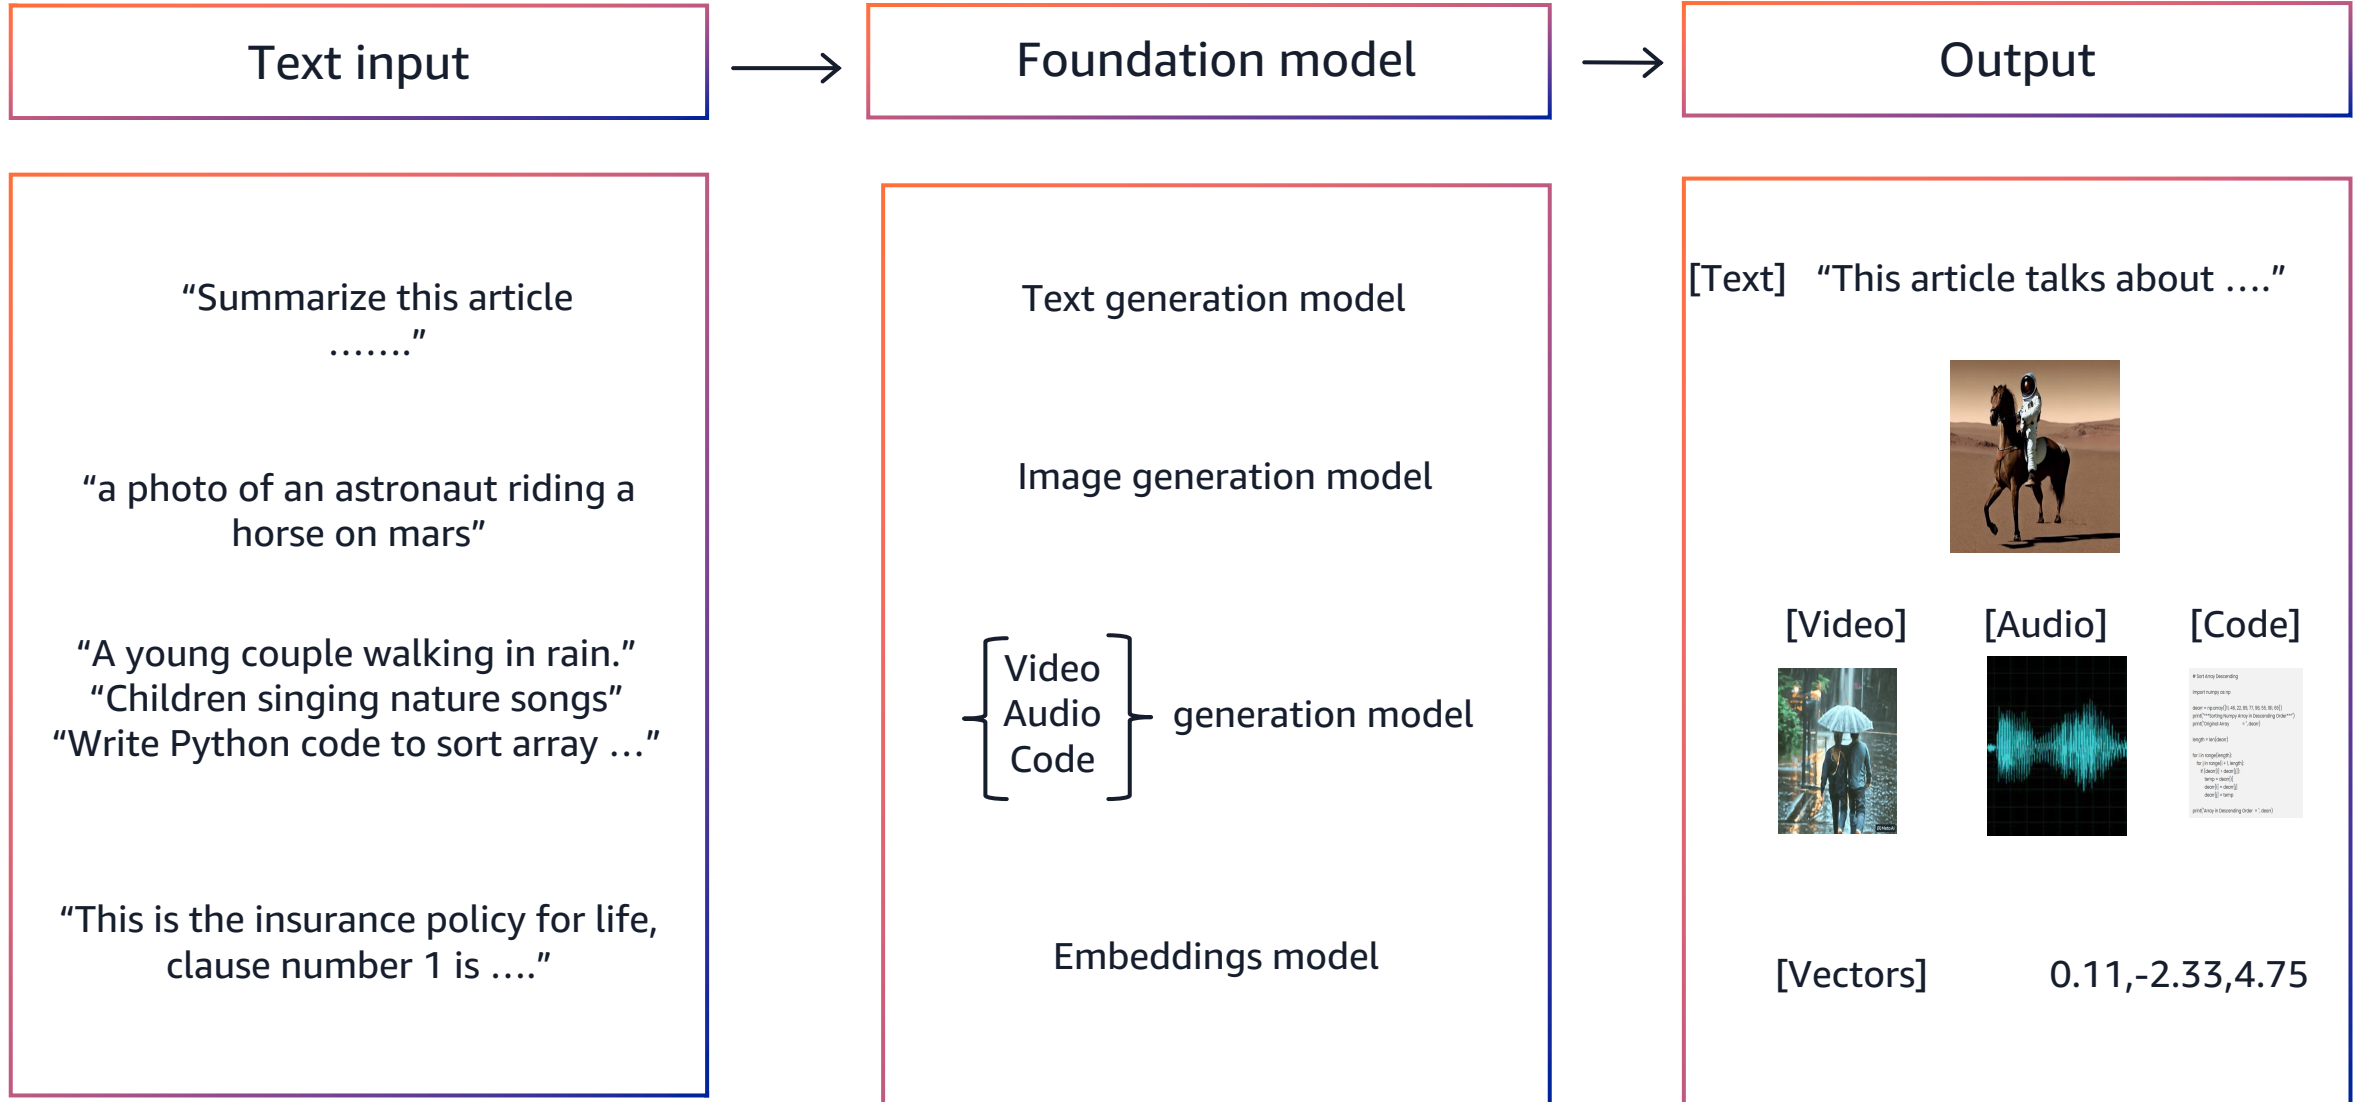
Text input

Foundation model

Output

“Summarize this article …….”

“a photo of an astronaut riding a horse on mars”

“A young couple walking in rain.”
“Children singing nature songs”
“Write Python code to sort array …”

“This is the insurance policy for life, clause number 1 is ….”

Text generation model

Image generation model

Video
Audio
Code
generation model

Embeddings model

[Text] “This article talks about ….”

[Video] [Audio] [Code]

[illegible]

[Vectors] 0.11,-2.33,4.75